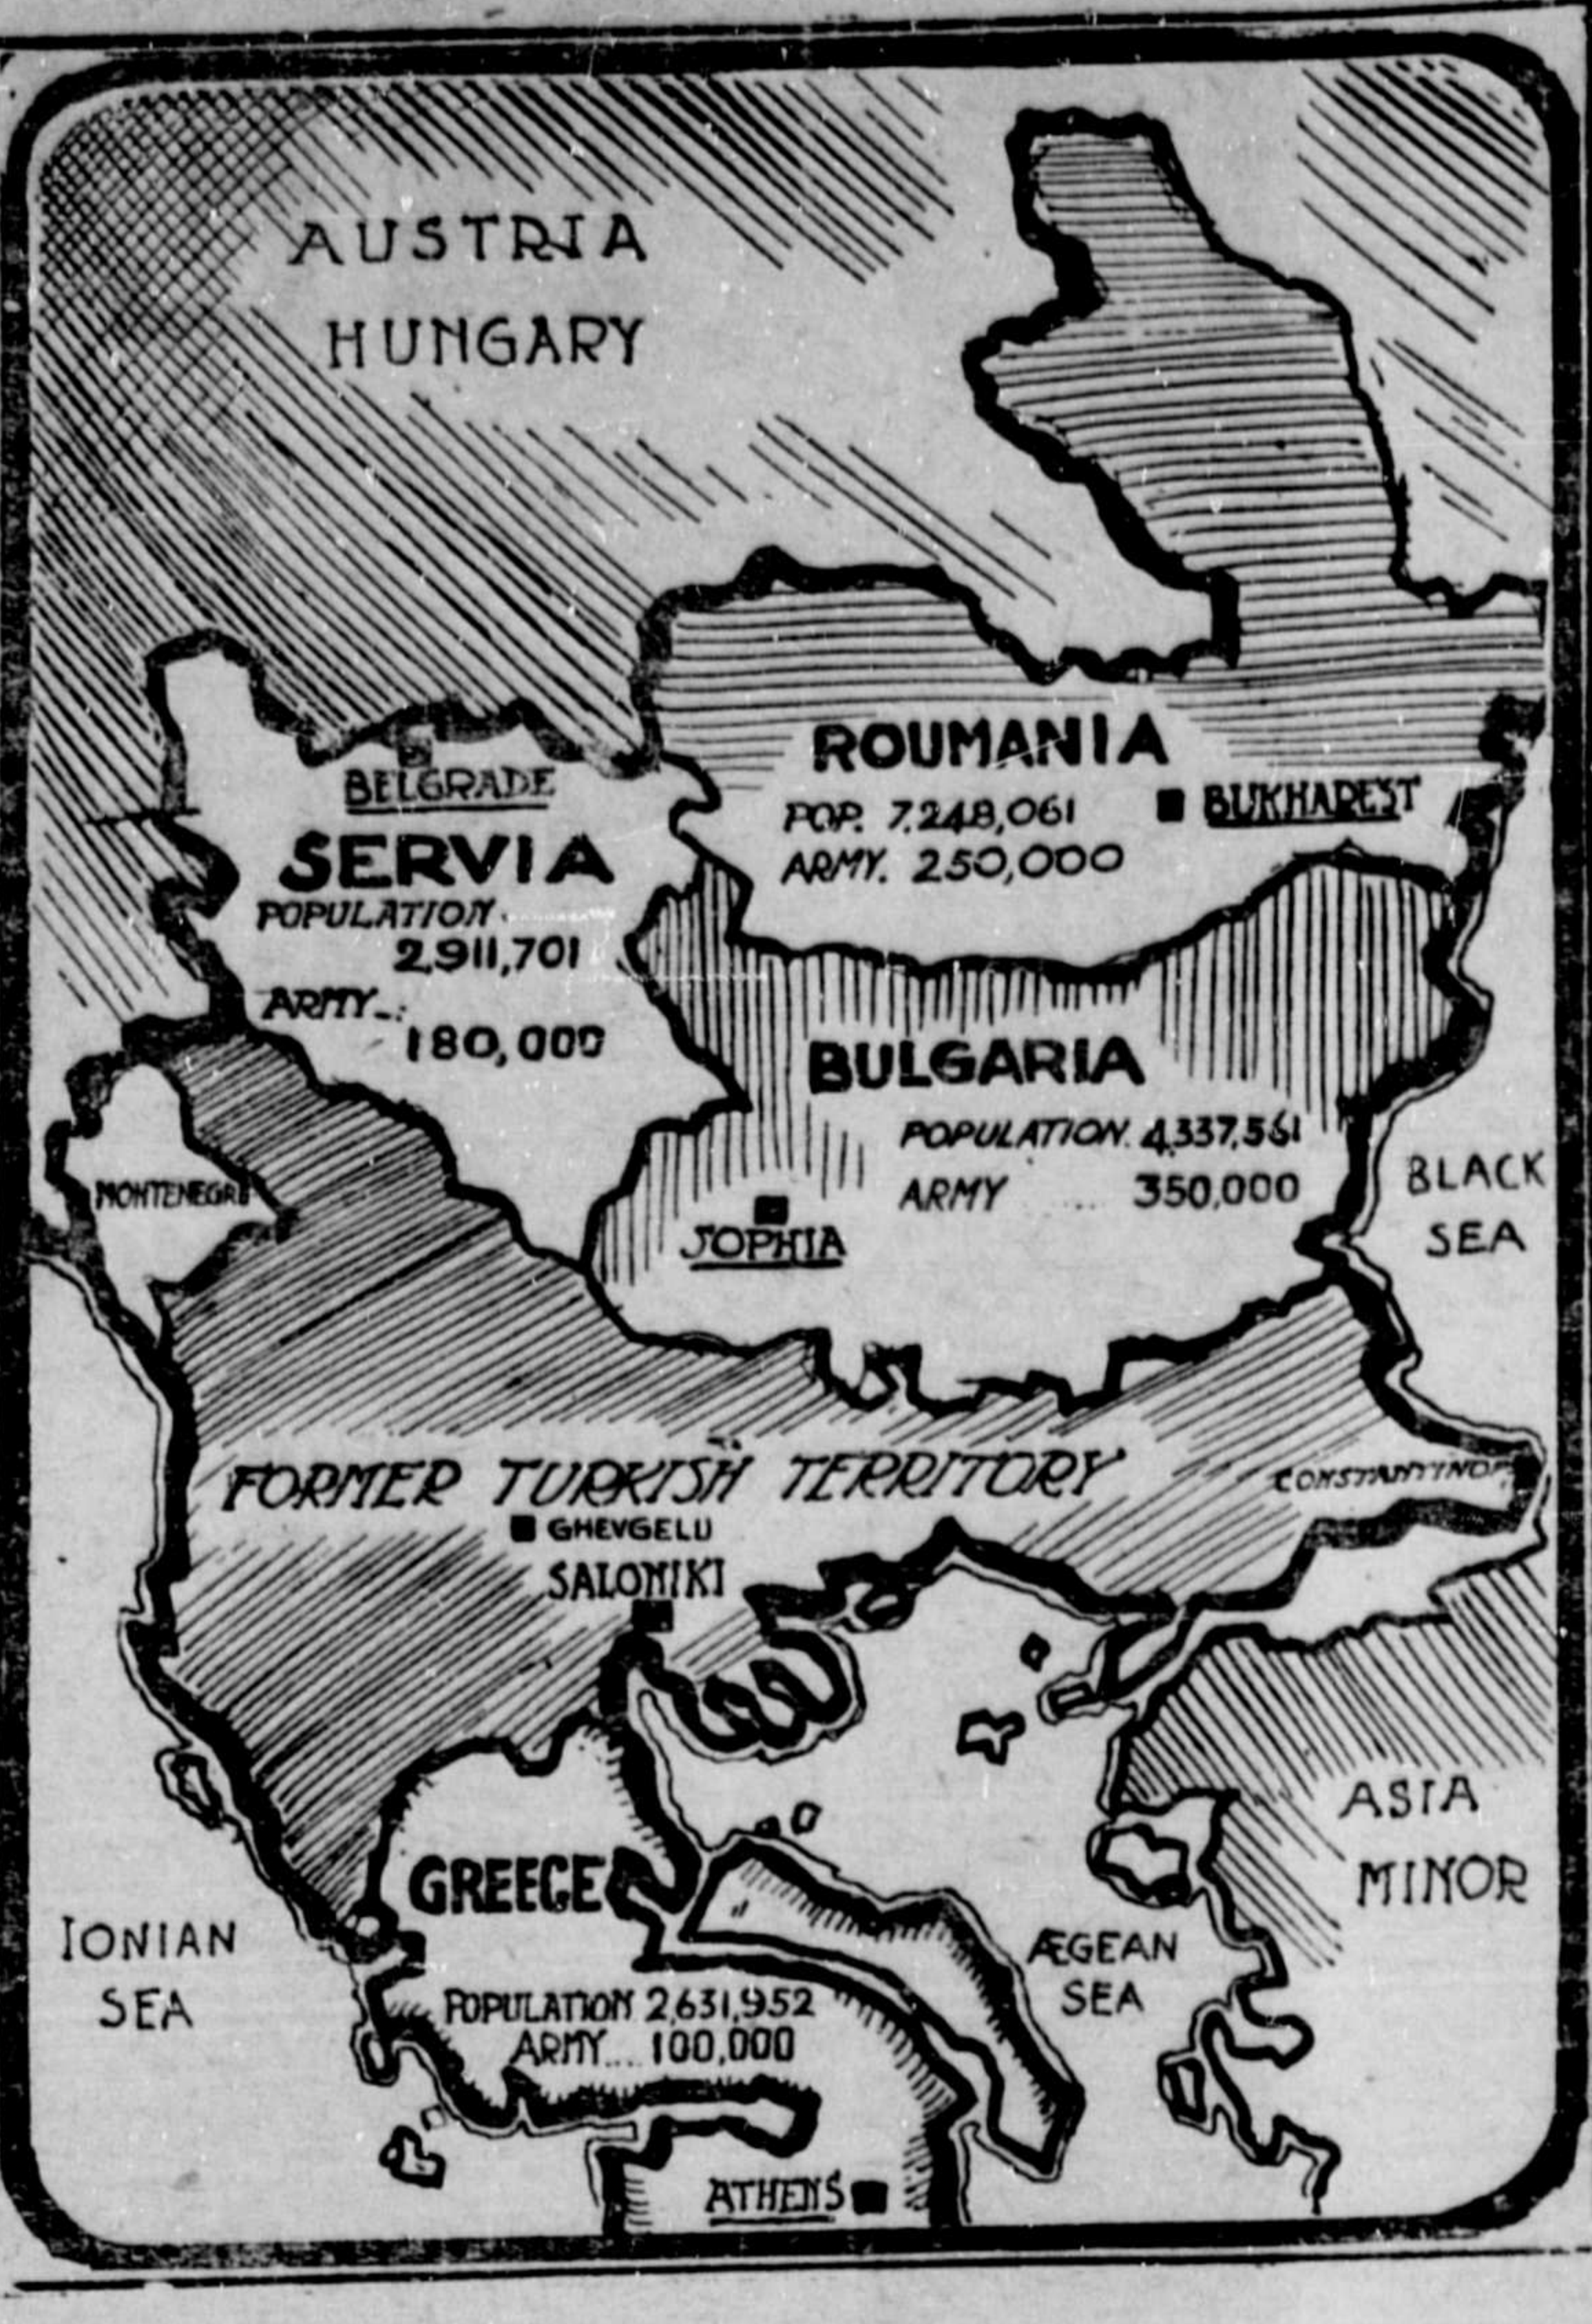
AUSTRIA HUNGARY

ROUMANIA
POP. 7,248,061
ARMY. 250,000
BUKHAREST

BELGRADE
SERVIA
POPULATION 2,911,701
ARMY 180,000

BULGARIA
POPULATION 4,337,561
ARMY 350,000
SOPHIA

MONTENEGRO

BLACK SEA

FORMER TURKISH TERRITORY
GHEVGELU
SALONIKI
CONSTANTINOP

ASIA MINOR

GREECE
POPULATION 2,631,952
ARMY 100,000

IONIAN SEA

ÆGEAN SEA

ATHENS